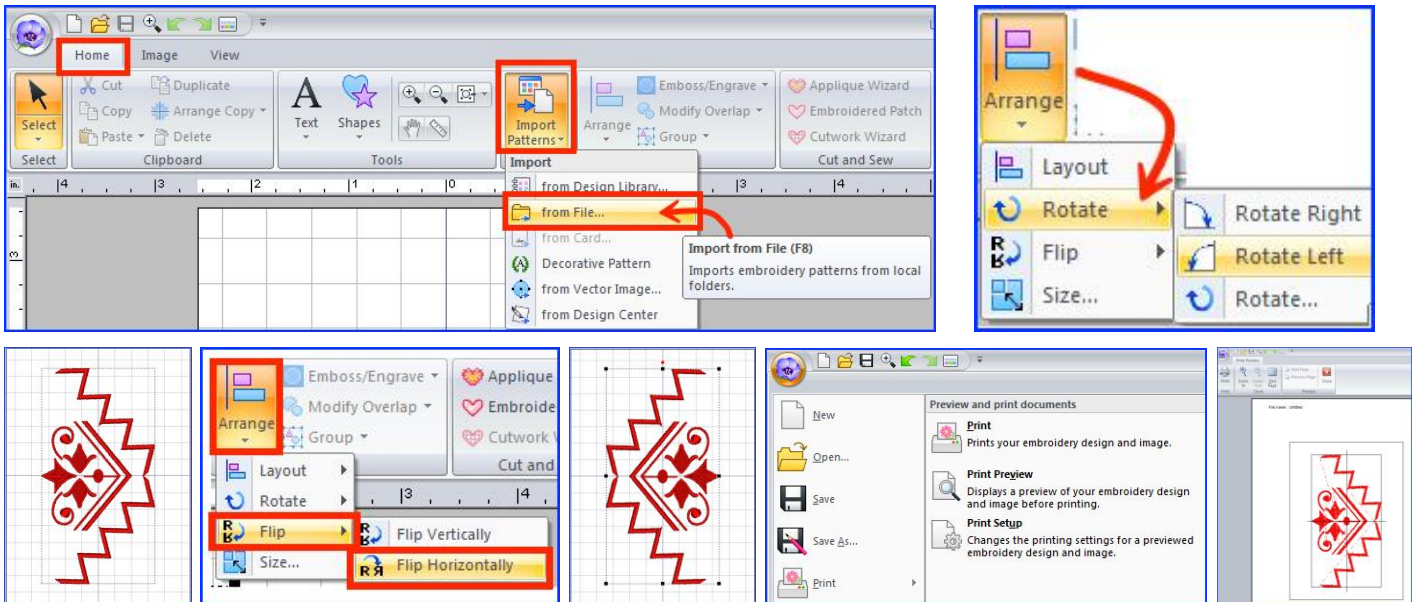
Home Image View

Cut
Copy
Paste
Duplicate
Arrange Copy
Delete
Select
Select
Clipboard
Text
Shapes
Tools
Import Patterns
Arrange
Emboss/Engrave
Modify Overlap
Group
Applique Wizard
Embroidered Patch
Cutwork Wizard
Cut and Sew

Import
from Design Library...
from File...
from Card...
Decorative Pattern
from Vector Image...
from Design Center

Import from File (F8)
Imports embroidery patterns from local folders.

in. 4 3 2 1 0 3 4

Arrange
Layout
Rotate
Flip
Size...
Rotate Right
Rotate Left
Rotate...

Arrange
Emboss/Engrave
Modify Overlap
Group
Applique
Embroide
Cutwork
Cut and
Layout
Rotate
Flip
Size...
Flip Vertically
Flip Horizontally
3 4

New
Open...
Save
Save As...
Print
Preview and print documents
Print
Prints your embroidery design and image.
Print Preview
Displays a preview of your embroidery design and image before printing.
Print Setup
Changes the printing settings for a previewed embroidery design and image.